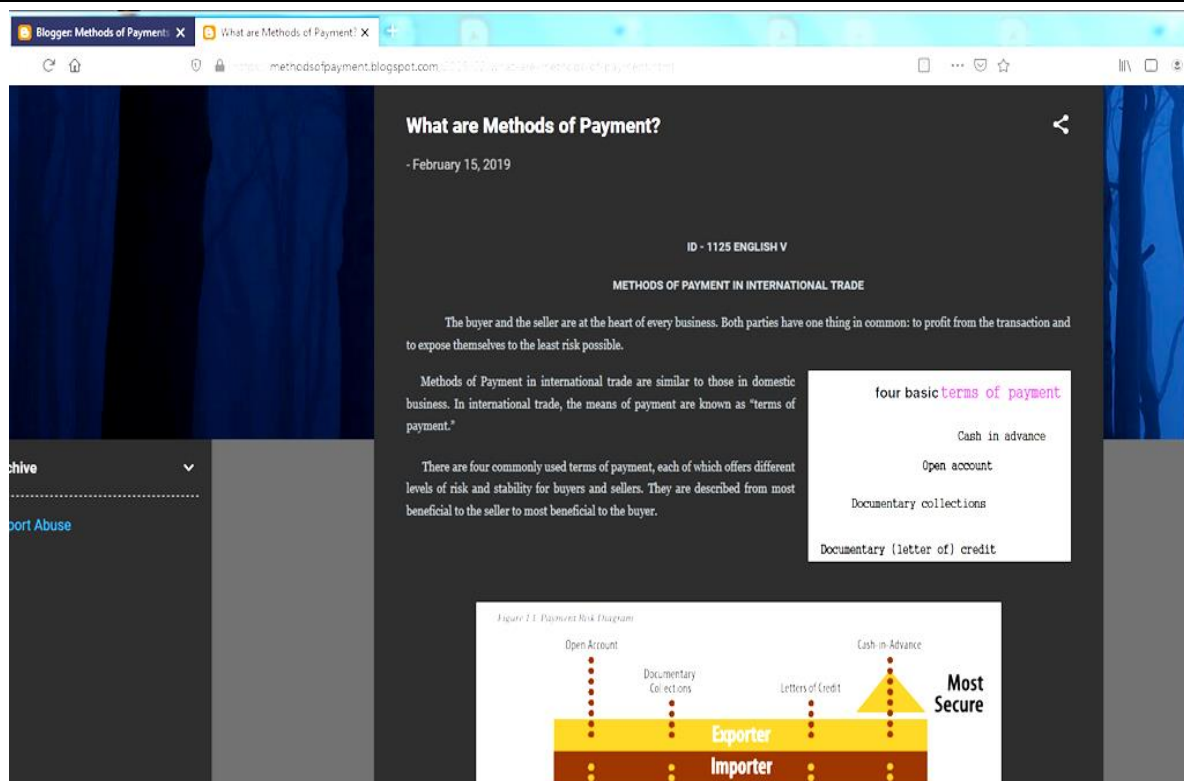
Blogger: Methods of Payments X
What are Methods of Payment? X

methodsofpayment.blogspot.com/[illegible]

What are Methods of Payment?

- February 15, 2019

ID - 1125 ENGLISH V

METHODS OF PAYMENT IN INTERNATIONAL TRADE

The buyer and the seller are at the heart of every business. Both parties have one thing in common: to profit from the transaction and to expose themselves to the least risk possible.

Methods of Payment in international trade are similar to those in domestic business. In international trade, the means of payment are known as "terms of payment."

There are four commonly used terms of payment, each of which offers different levels of risk and stability for buyers and sellers. They are described from most beneficial to the seller to most beneficial to the buyer.

four basic terms of payment

Cash in advance

Open account

Documentary collections

Documentary (letter of) credit

chive

port Abuse

Figure 1.1 Payment Risk Diagram

Open Account

Documentary Collections

Letters of Credit

Cash-in-Advance

Most Secure

Exporter

Importer